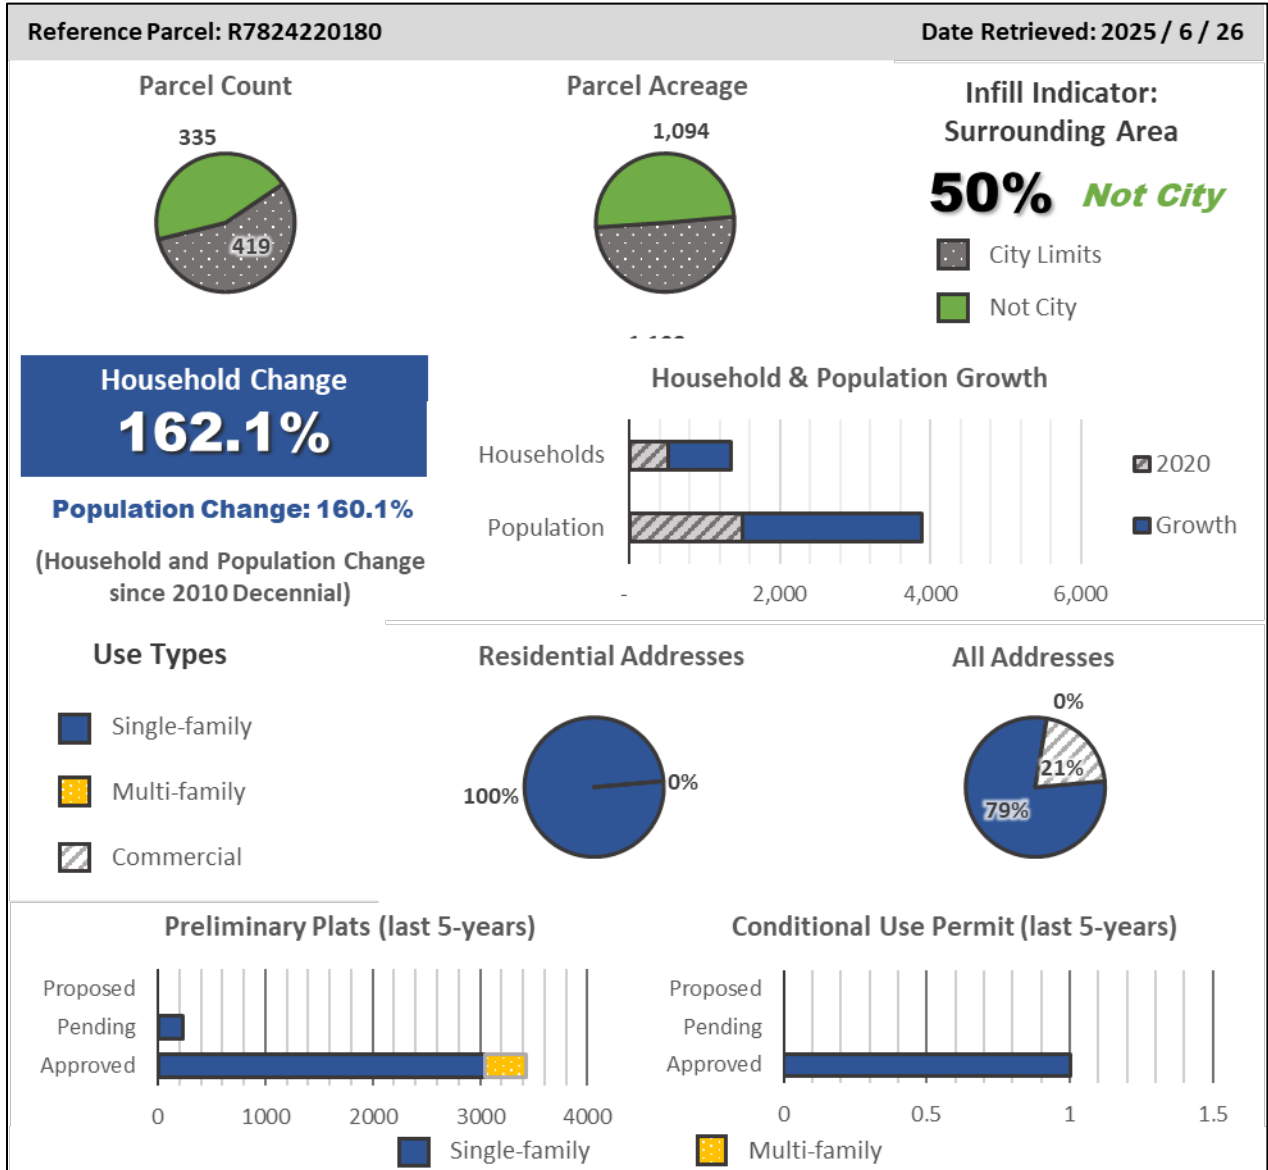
Reference Parcel: R7824220180

Date Retrieved: 2025 / 6 / 26

Parcel Count

335

419

Parcel Acreage

1,094

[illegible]

Infill Indicator: Surrounding Area

50% Not City

City Limits

Not City

Household Change

162.1%

Population Change: 160.1%

(Household and Population Change since 2010 Decennial)

Household & Population Growth

Households

Population

- 2,000 4,000 6,000

2020

Growth

Use Types

Single-family

Multi-family

Commercial

Residential Addresses

100%

0%

All Addresses

0%

21%

79%

Preliminary Plats (last 5-years)

Proposed

Pending

Approved

0 1000 2000 3000 4000

Conditional Use Permit (last 5-years)

Proposed

Pending

Approved

0 0.5 1 1.5

Single-family

Multi-family